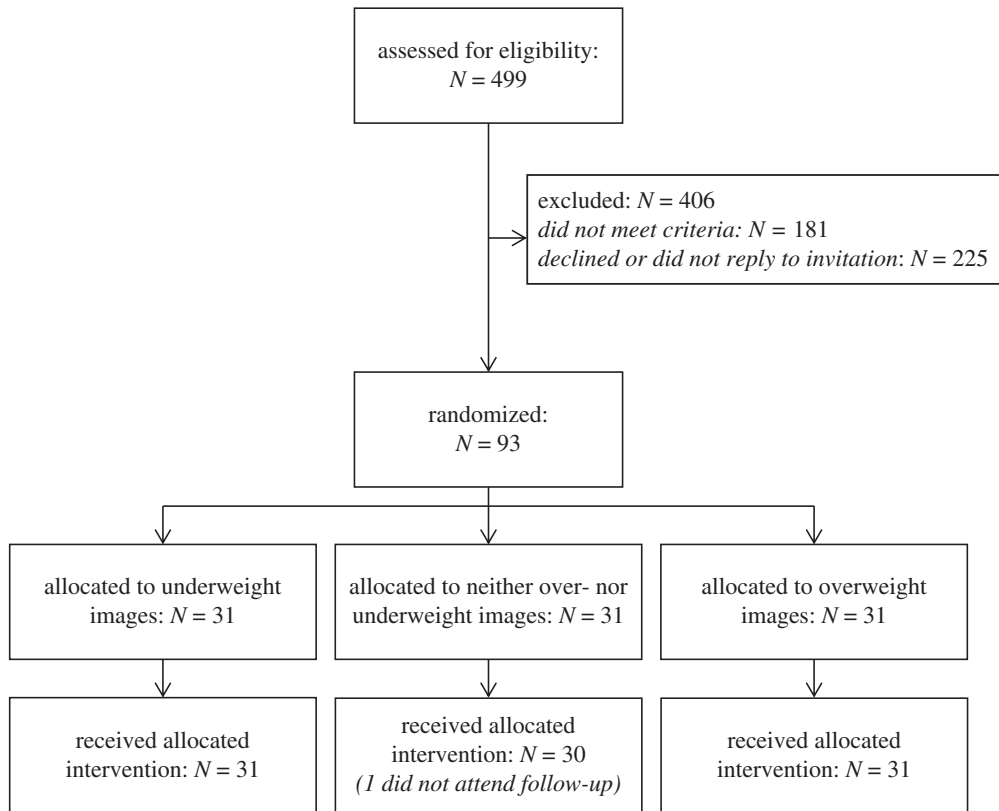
assessed for eligibility: $N = 499$

excluded: $N = 406$
*did not meet criteria:* $N = 181$
*declined or did not reply to invitation*: $N = 225$

randomized: $N = 93$

allocated to underweight images: $N = 31$

allocated to neither over- nor underweight images: $N = 31$

allocated to overweight images: $N = 31$

received allocated intervention: $N = 31$

received allocated intervention: $N = 30$
*(1 did not attend follow-up)*

received allocated intervention: $N = 31$